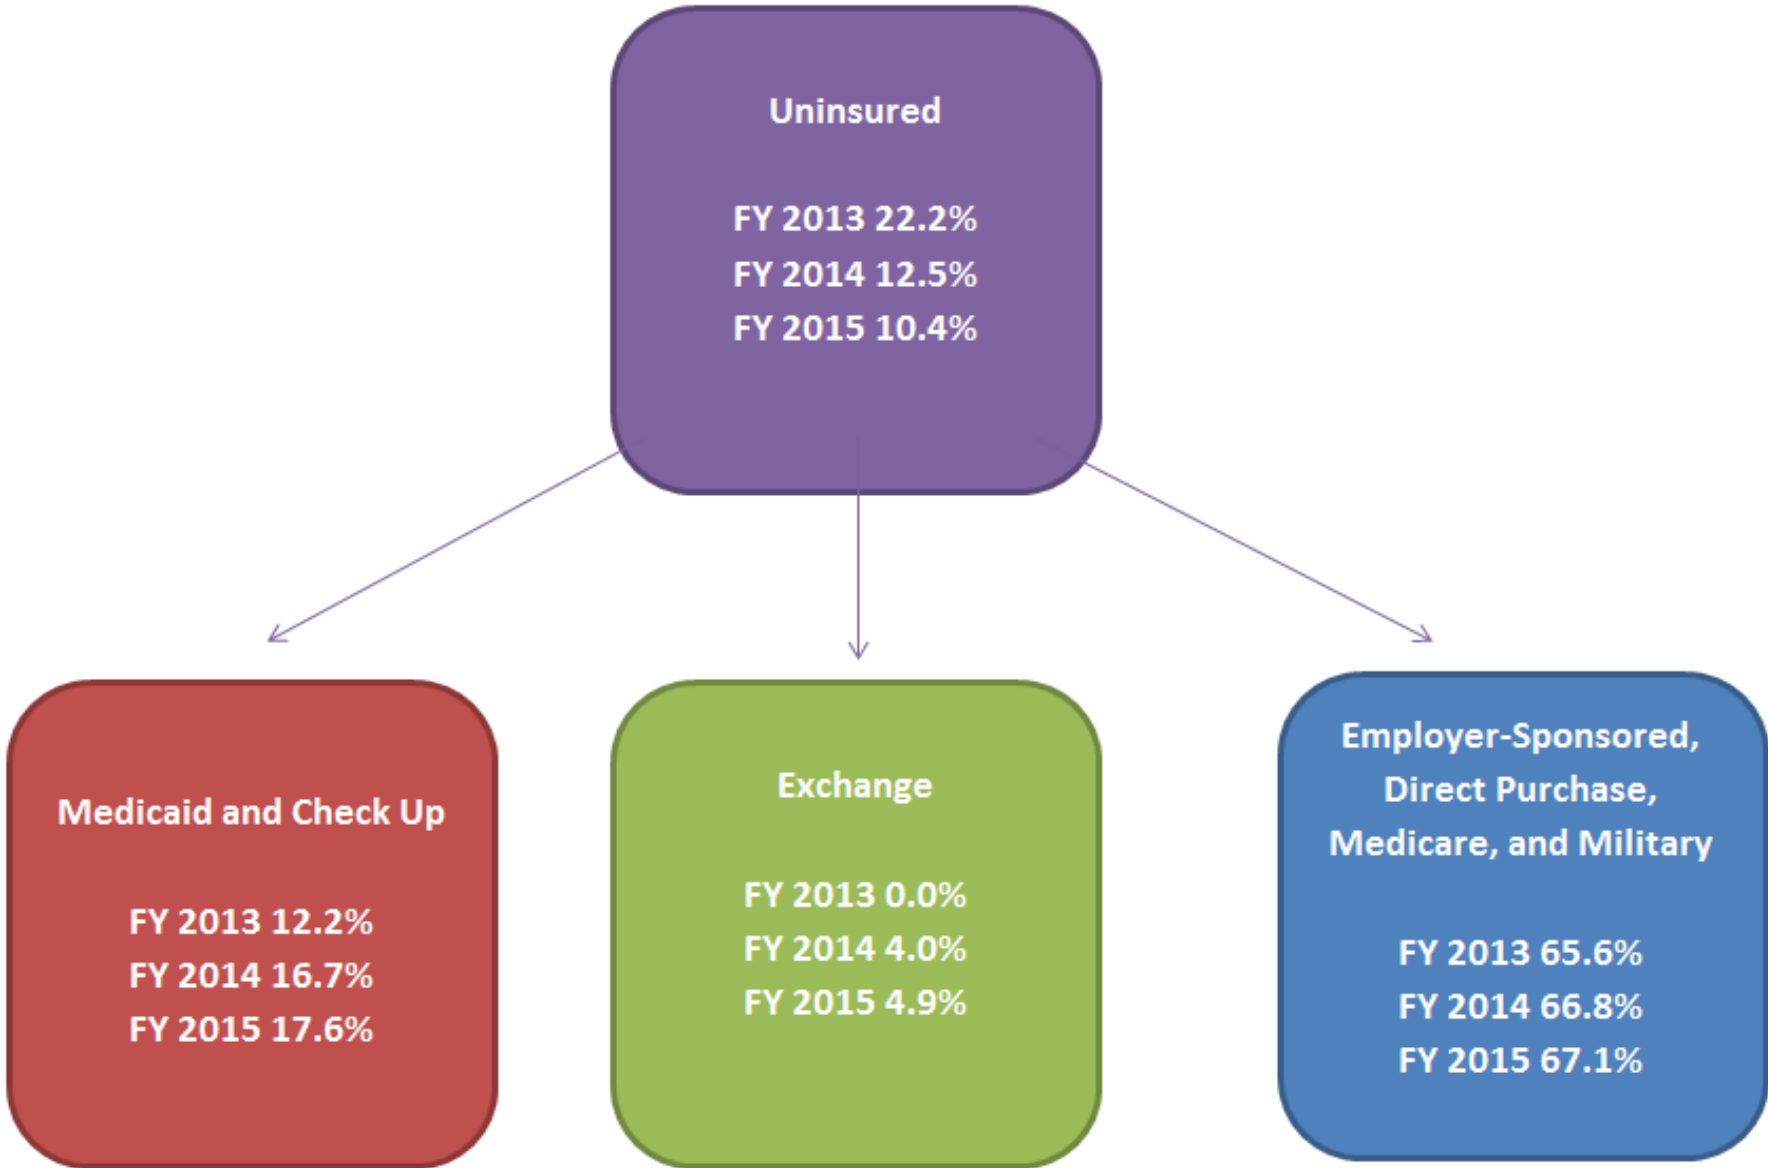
Uninsured

FY 2013 22.2%
FY 2014 12.5%
FY 2015 10.4%

Medicaid and Check Up

FY 2013 12.2%
FY 2014 16.7%
FY 2015 17.6%

Exchange

FY 2013 0.0%
FY 2014 4.0%
FY 2015 4.9%

Employer-Sponsored, Direct Purchase, Medicare, and Military

FY 2013 65.6%
FY 2014 66.8%
FY 2015 67.1%